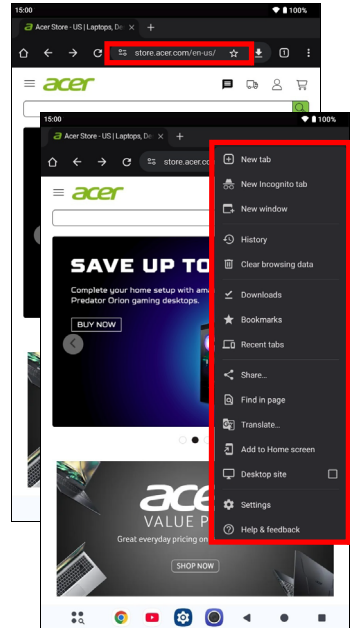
15:00
100%
Acer Store - US | Laptops, De
store.acer.com/en-us/
1
acer

15:00
100%
Acer Store - US | Laptops, De
store.acer.com
acer
SAVE UP TO
Complete your home setup with ama
Predator Orion gaming desktops.
BUY NOW
acer
VALUE P
Great everyday pricing on
SHOP NOW

New tab
New Incognito tab
New window
History
Clear browsing data
Downloads
Bookmarks
Recent tabs
Share...
Find in page
Translate...
Add to Home screen
Desktop site
Settings
Help & feedback